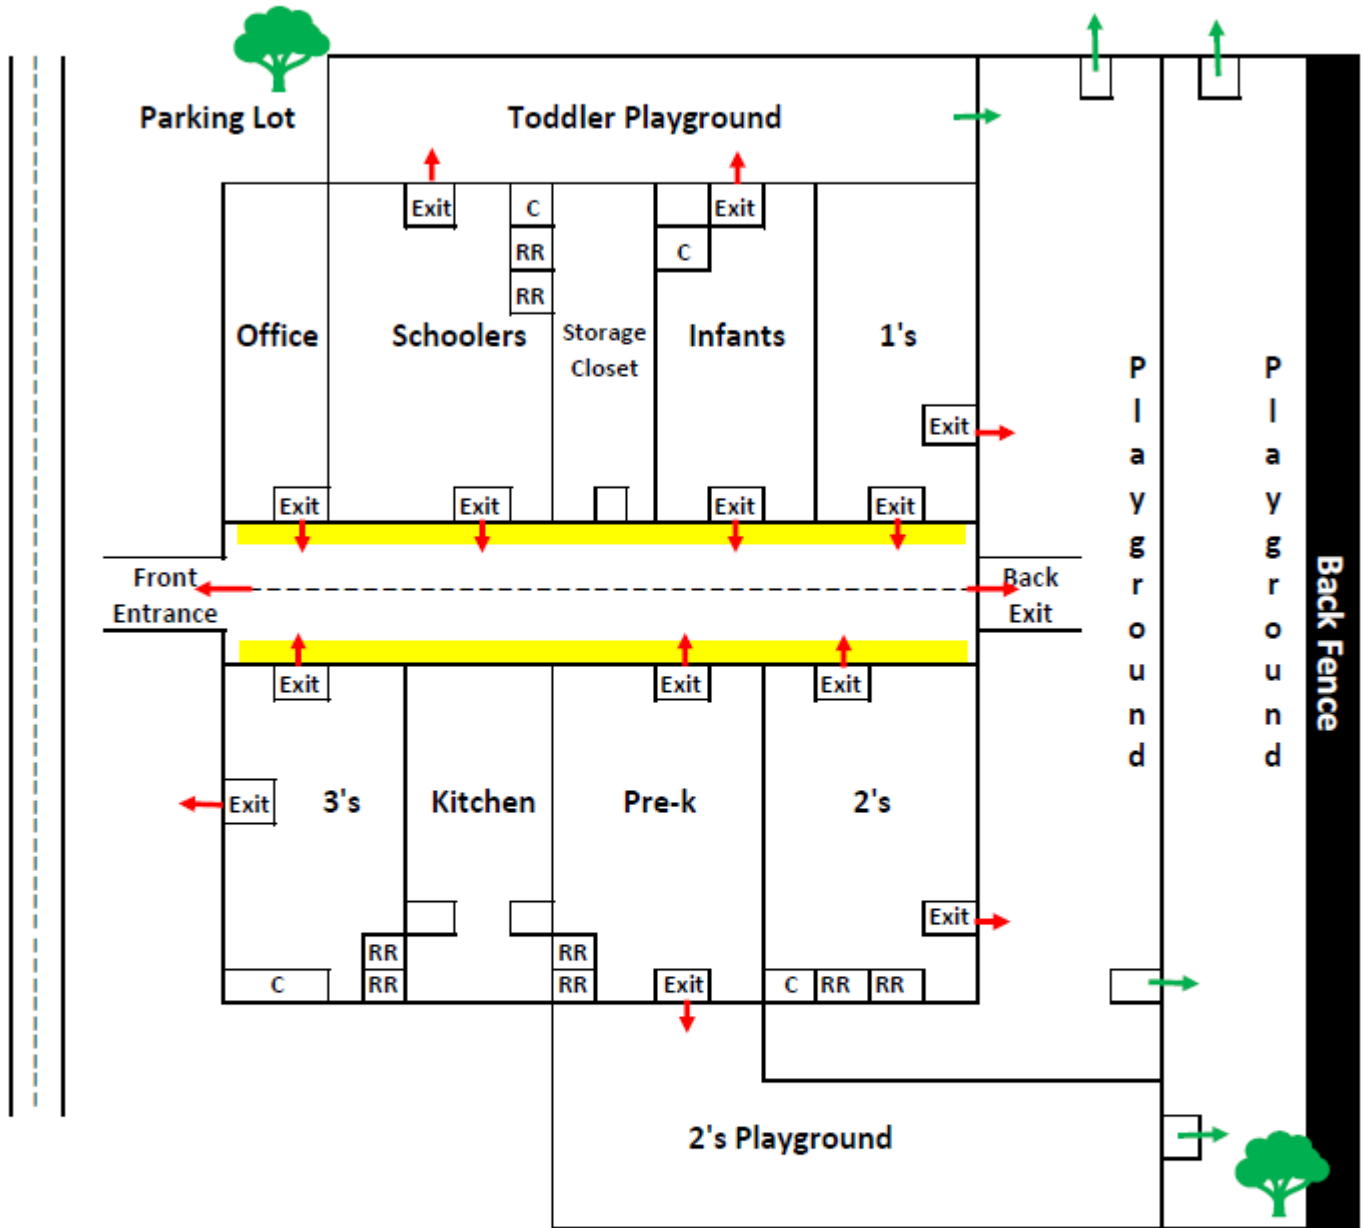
Parking Lot

Toddler Playground

Exit

C

RR

RR

Exit

C

Office

Schoolers

Storage Closet

Infants

1's

Exit

Exit

Exit

Exit

Exit

Playground

Playground

Back Fence

Front Entrance

Back Exit

Exit

Exit

Exit

Exit

3's

Kitchen

Pre-k

2's

Exit

RR

RR

RR

RR

C

Exit

C

RR

RR

2's Playground